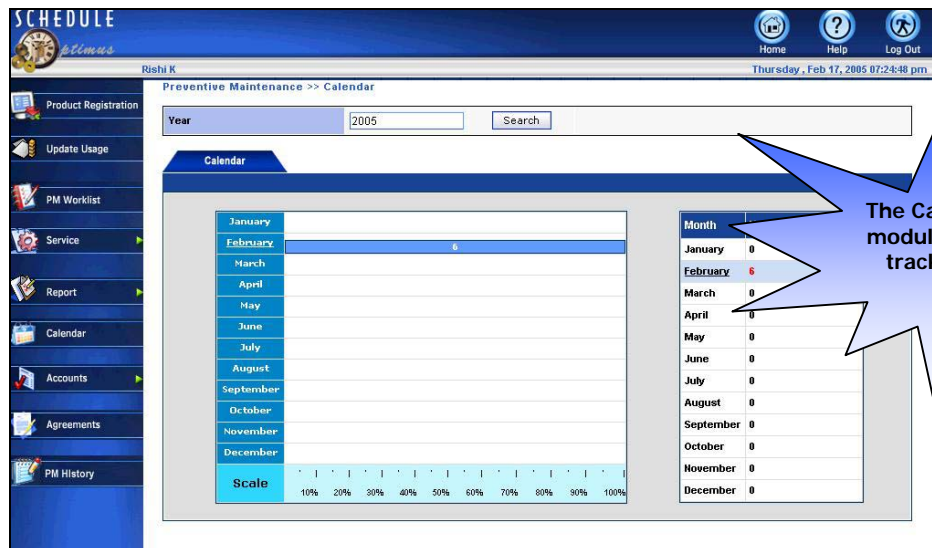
SCHEDULE
ptimus

Home Help Log Out

Rishi K

Thursday , Feb 17, 2005 07:24:48 pm

Product Registration
Update Usage
PM Worklist
Service
Report
Calendar
Accounts
Agreements
PM History

Preventive Maintenance >> Calendar

Year 2005 Search

Calendar

| January | |
|---|---|
| February | 6 |
| March | |
| April | |
| May | |
| June | |
| July | |
| August | |
| September | |
| October | |
| November | |
| December | |
| Scale | 10% 20% 30% 40% 50% 60% 70% 80% 90% 100% |

| Month | |
|---|---|
| January | 0 |
| February | 6 |
| March | 0 |
| April | 0 |
| May | 0 |
| June | 0 |
| July | 0 |
| August | 0 |
| September | 0 |
| October | 0 |
| November | 0 |
| December | 0 |

The Ca
modul
track